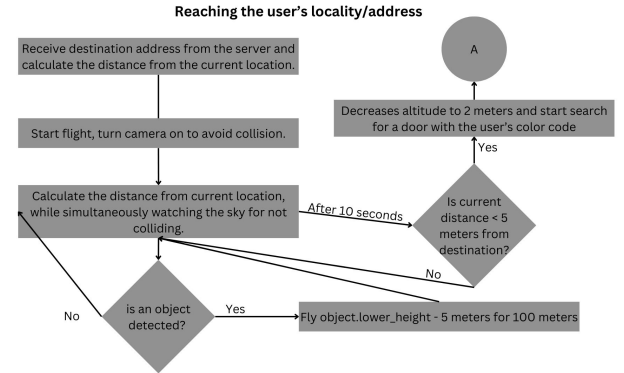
Reaching the user's locality/address

Receive destination address from the server and calculate the distance from the current location.

Start flight, turn camera on to avoid collision.

Calculate the distance from current location, while simultaneously watching the sky for not colliding.

After 10 seconds

Is current distance < 5 meters from destination?

Yes

Decreases altitude to 2 meters and start search for a door with the user's color code

A

No

is an object detected?

Yes

Fly object.lower_height - 5 meters for 100 meters

No